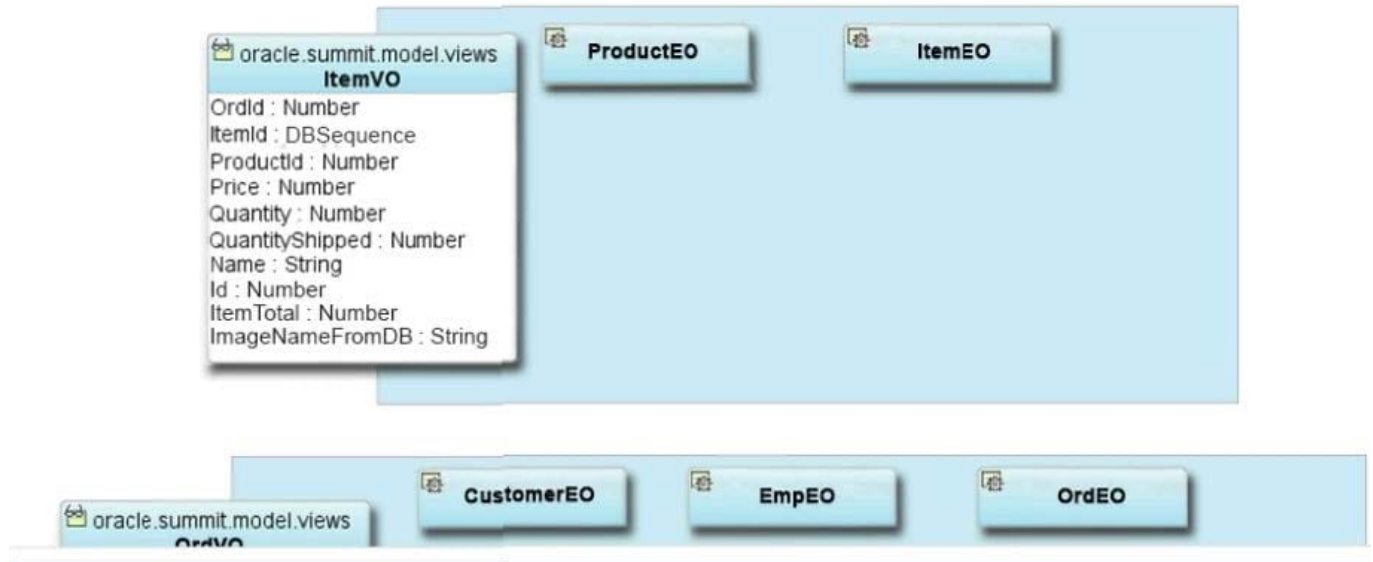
oracle.summit.model.views
ItemVO
OrdId : Number
ItemId : DBSequence
ProductId : Number
Price : Number
Quantity : Number
QuantityShipped : Number
Name : String
Id : Number
ItemTotal : Number
ImageNameFromDB : String

ProductEO

ItemEO

oracle.summit.model.views
OrdVO

CustomerEO

EmpEO

OrdEO